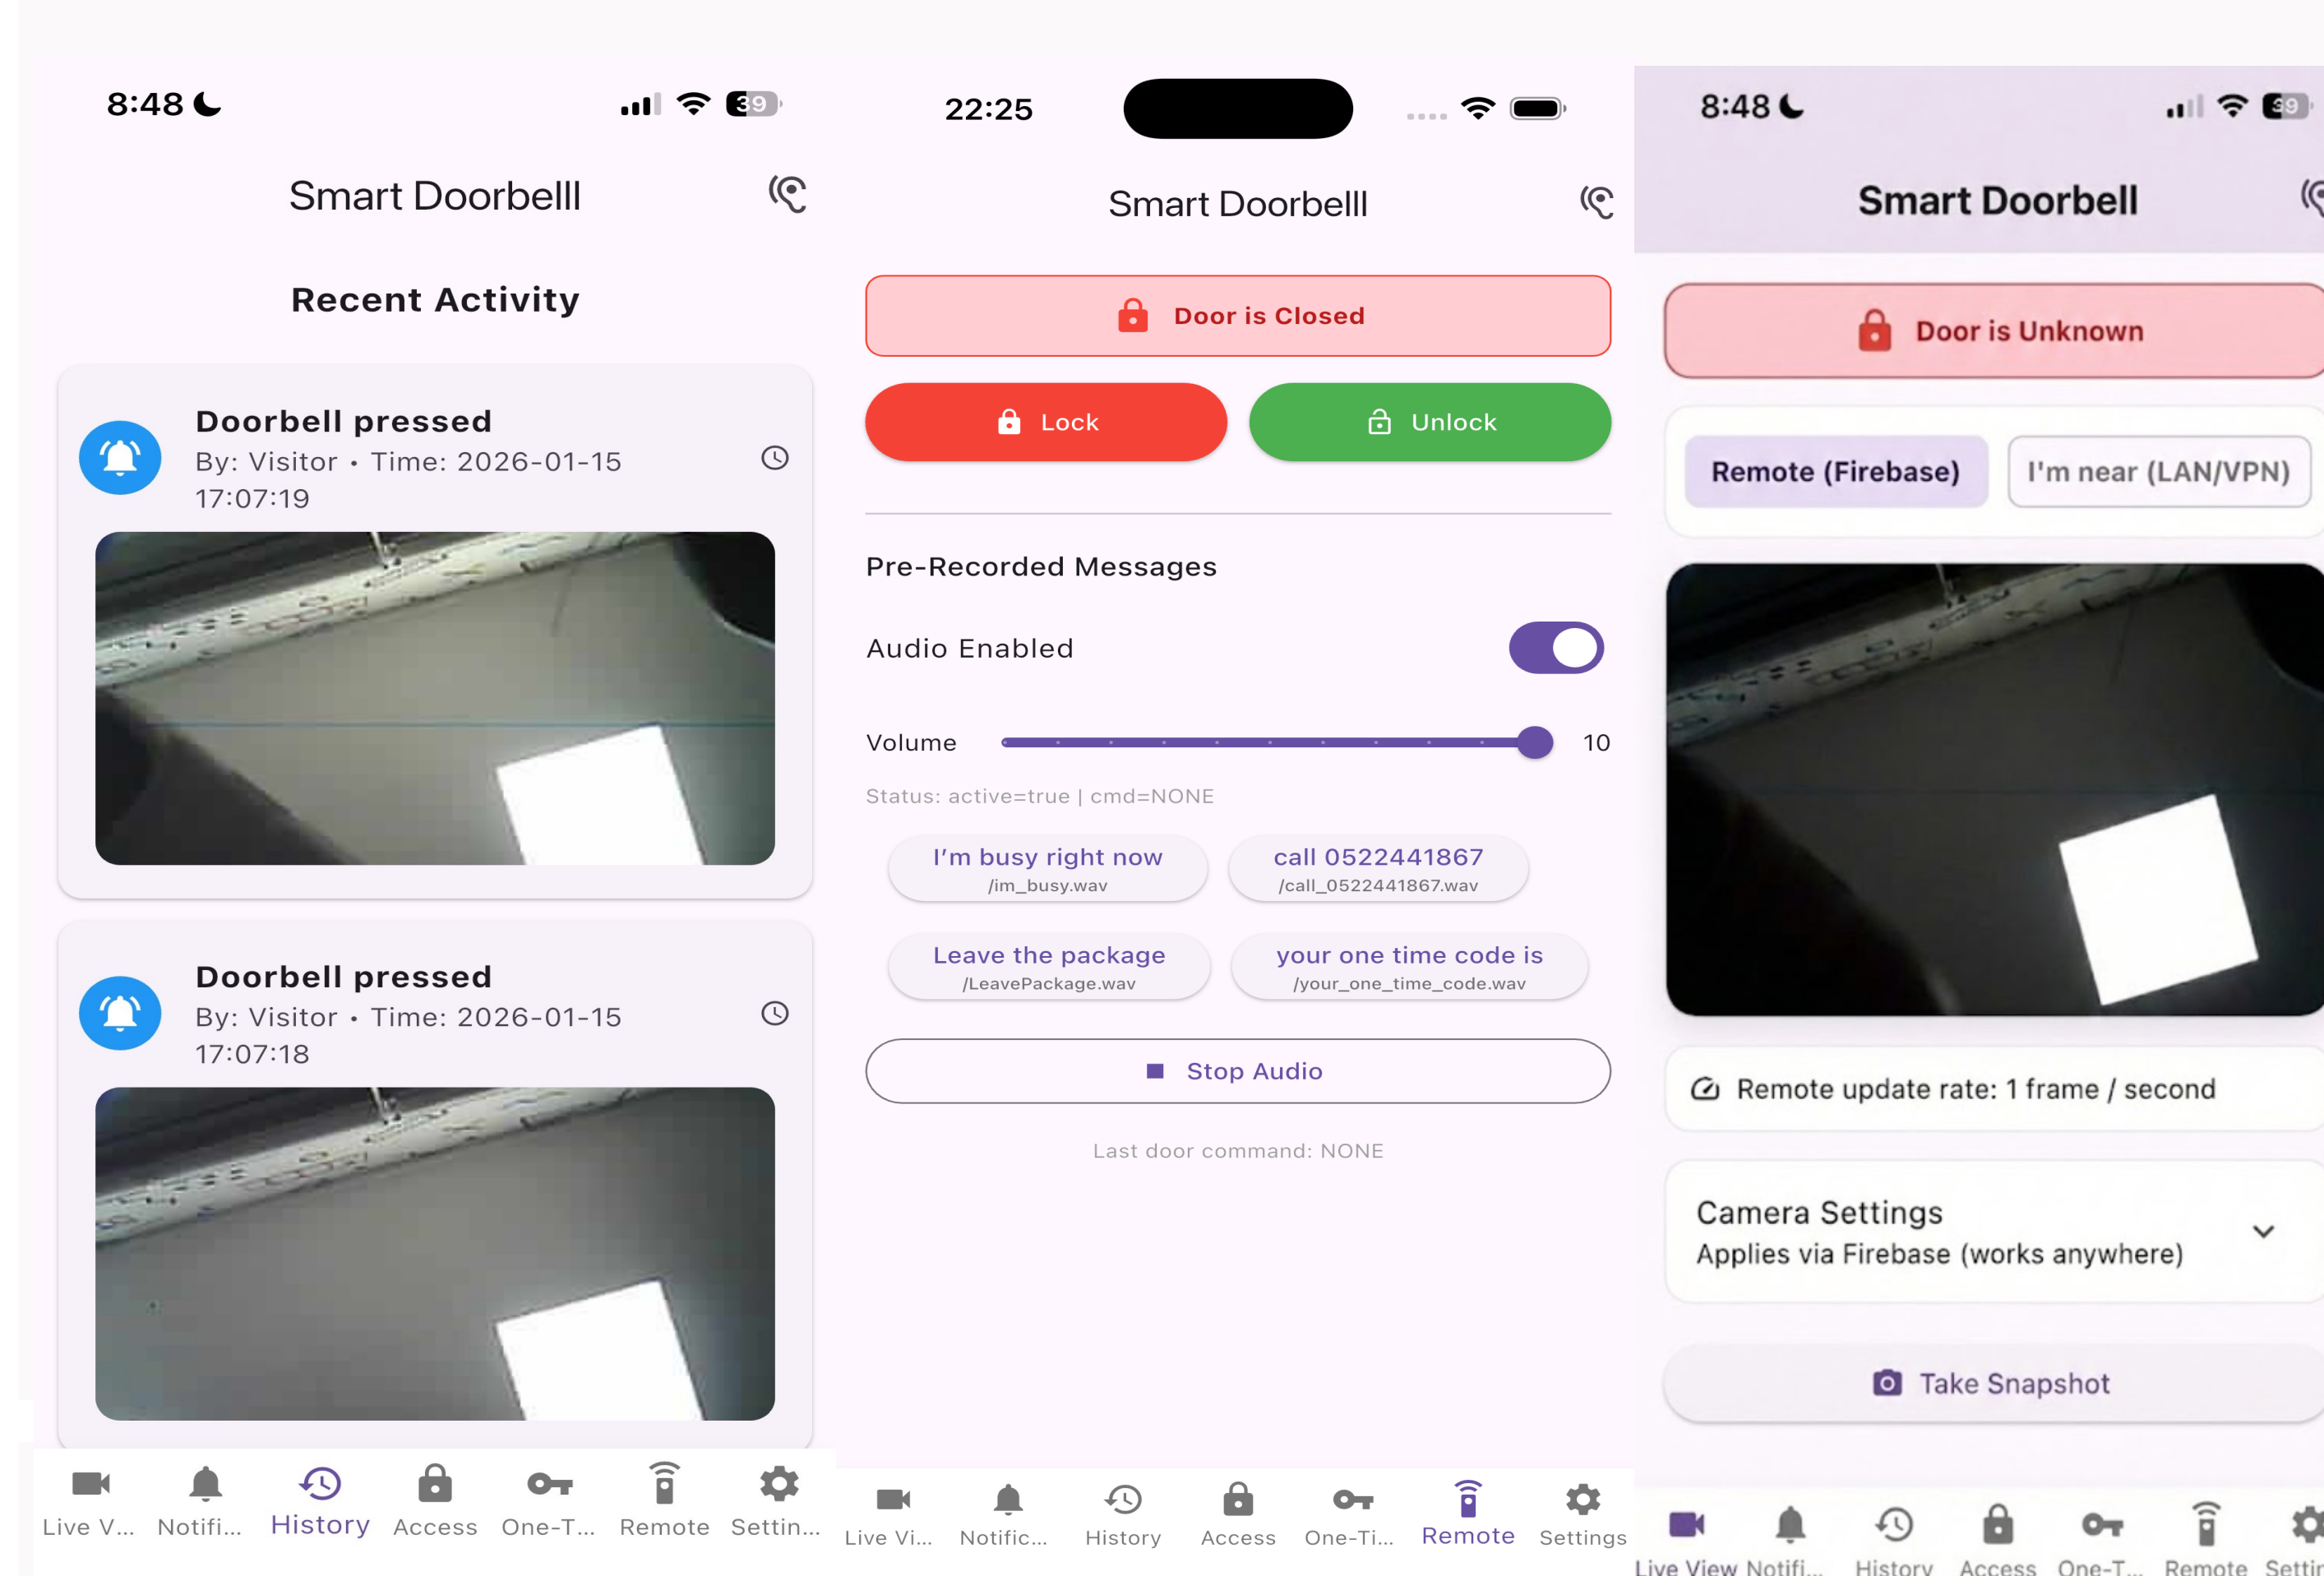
8:48

39

Smart Doorbelll

Recent Activity

Doorbell pressed
By: Visitor • Time: 2026-01-15 17:07:19

Doorbell pressed
By: Visitor • Time: 2026-01-15 17:07:18

Live V... Notifi... History Access One-T... Remote Settin...

22:25

Smart Doorbelll

Door is Closed

Lock

Unlock

Pre-Recorded Messages

Audio Enabled

Volume 10

Status: active=true | cmd=NONE

I'm busy right now
/im_busy.wav

call 0522441867
/call_0522441867.wav

Leave the package
/LeavePackage.wav

your one time code is
/your_one_time_code.wav

Stop Audio

Last door command: NONE

Live Vi... Notific... History Access One-Ti... Remote Settings

8:48

39

Smart Doorbell

Door is Unknown

Remote (Firebase)

I'm near (LAN/VPN)

Remote update rate: 1 frame / second

Camera Settings
Applies via Firebase (works anywhere)

Take Snapshot

Live View Notifi... History Access One-T... Remote Setti